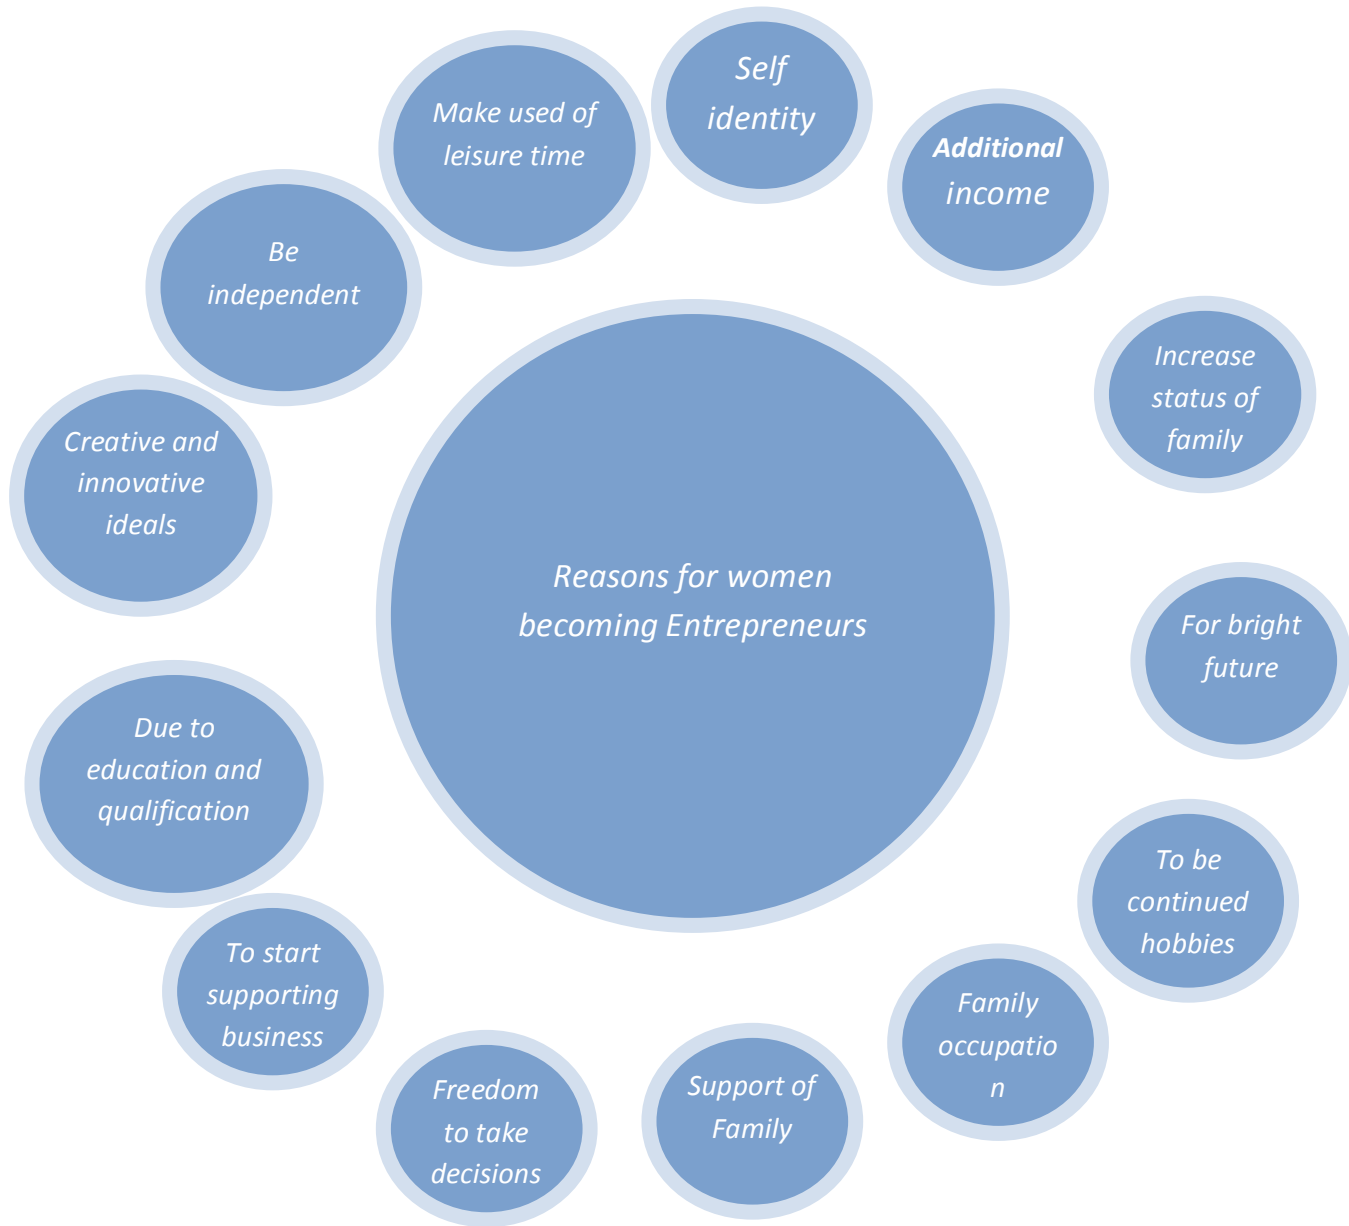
Reasons for women becoming Entrepreneurs

Self identity

Additional income

Increase status of family

For bright future

To be continued hobbies

Family occupatio n

Support of Family

Freedom to take decisions

To start supporting business

Due to education and qualification

Creative and innovative ideals

Be independent

Make used of leisure time